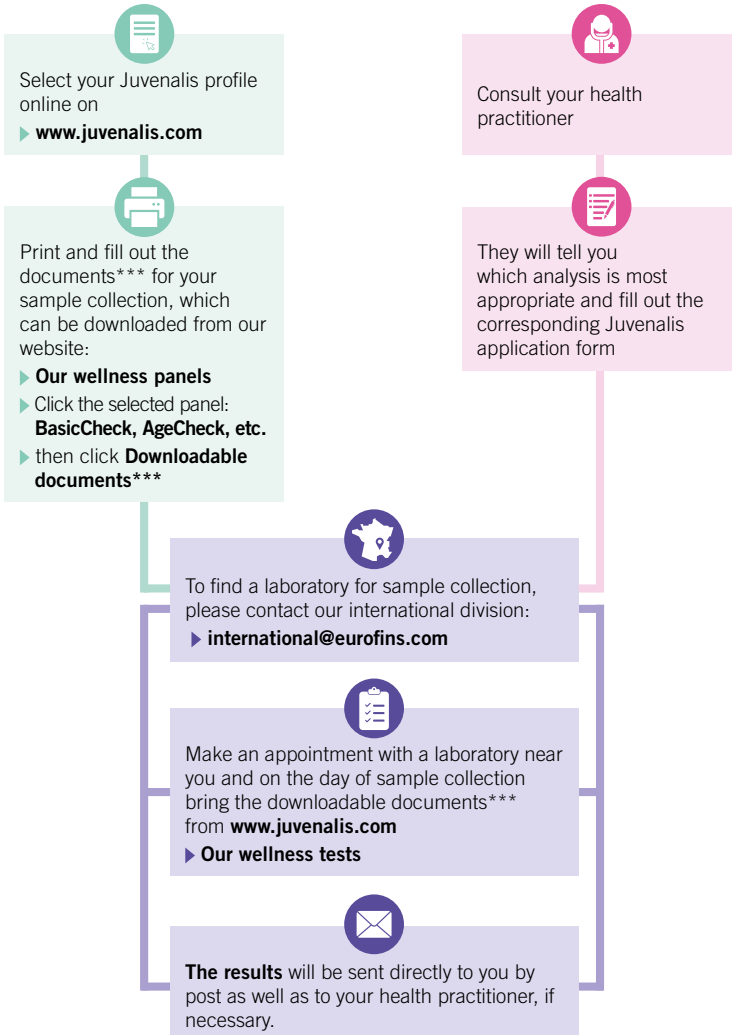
Select your Juvenalis profile online on

www.juvenalis.com

Print and fill out the documents*** for your sample collection, which can be downloaded from our website:

Our wellness panels

Click the selected panel: BasicCheck, AgeCheck, etc.

then click Downloadable documents***

Consult your health practitioner

They will tell you which analysis is most appropriate and fill out the corresponding Juvenalis application form

To find a laboratory for sample collection, please contact our international division:

international@eurofins.com

Make an appointment with a laboratory near you and on the day of sample collection bring the downloadable documents*** from www.juvenalis.com

Our wellness tests

The results will be sent directly to you by post as well as to your health practitioner, if necessary.